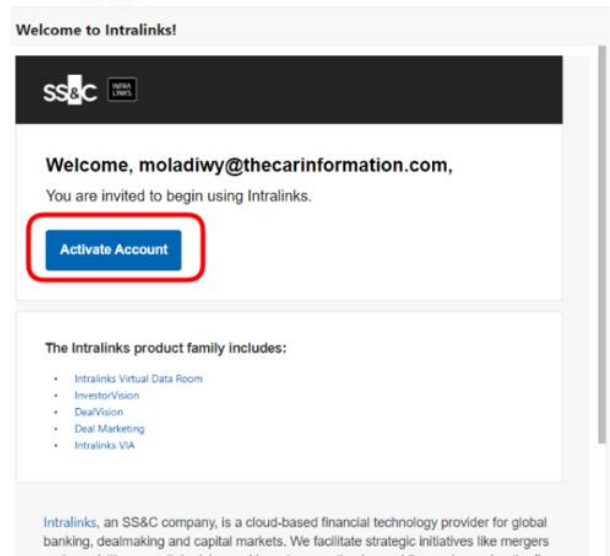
Welcome to Intralinks!

SS&C INTRA LINKS

Welcome, moladiwy@thecarinformation.com,

You are invited to begin using Intralinks.

Activate Account

The Intralinks product family includes:

- Intralinks Virtual Data Room
- InvestorVision
- DealVision
- Deal Marketing
- Intralinks VIA

Intralinks, an SS&C company, is a cloud-based financial technology provider for global banking, dealmaking and capital markets. We facilitate strategic initiatives like mergers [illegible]